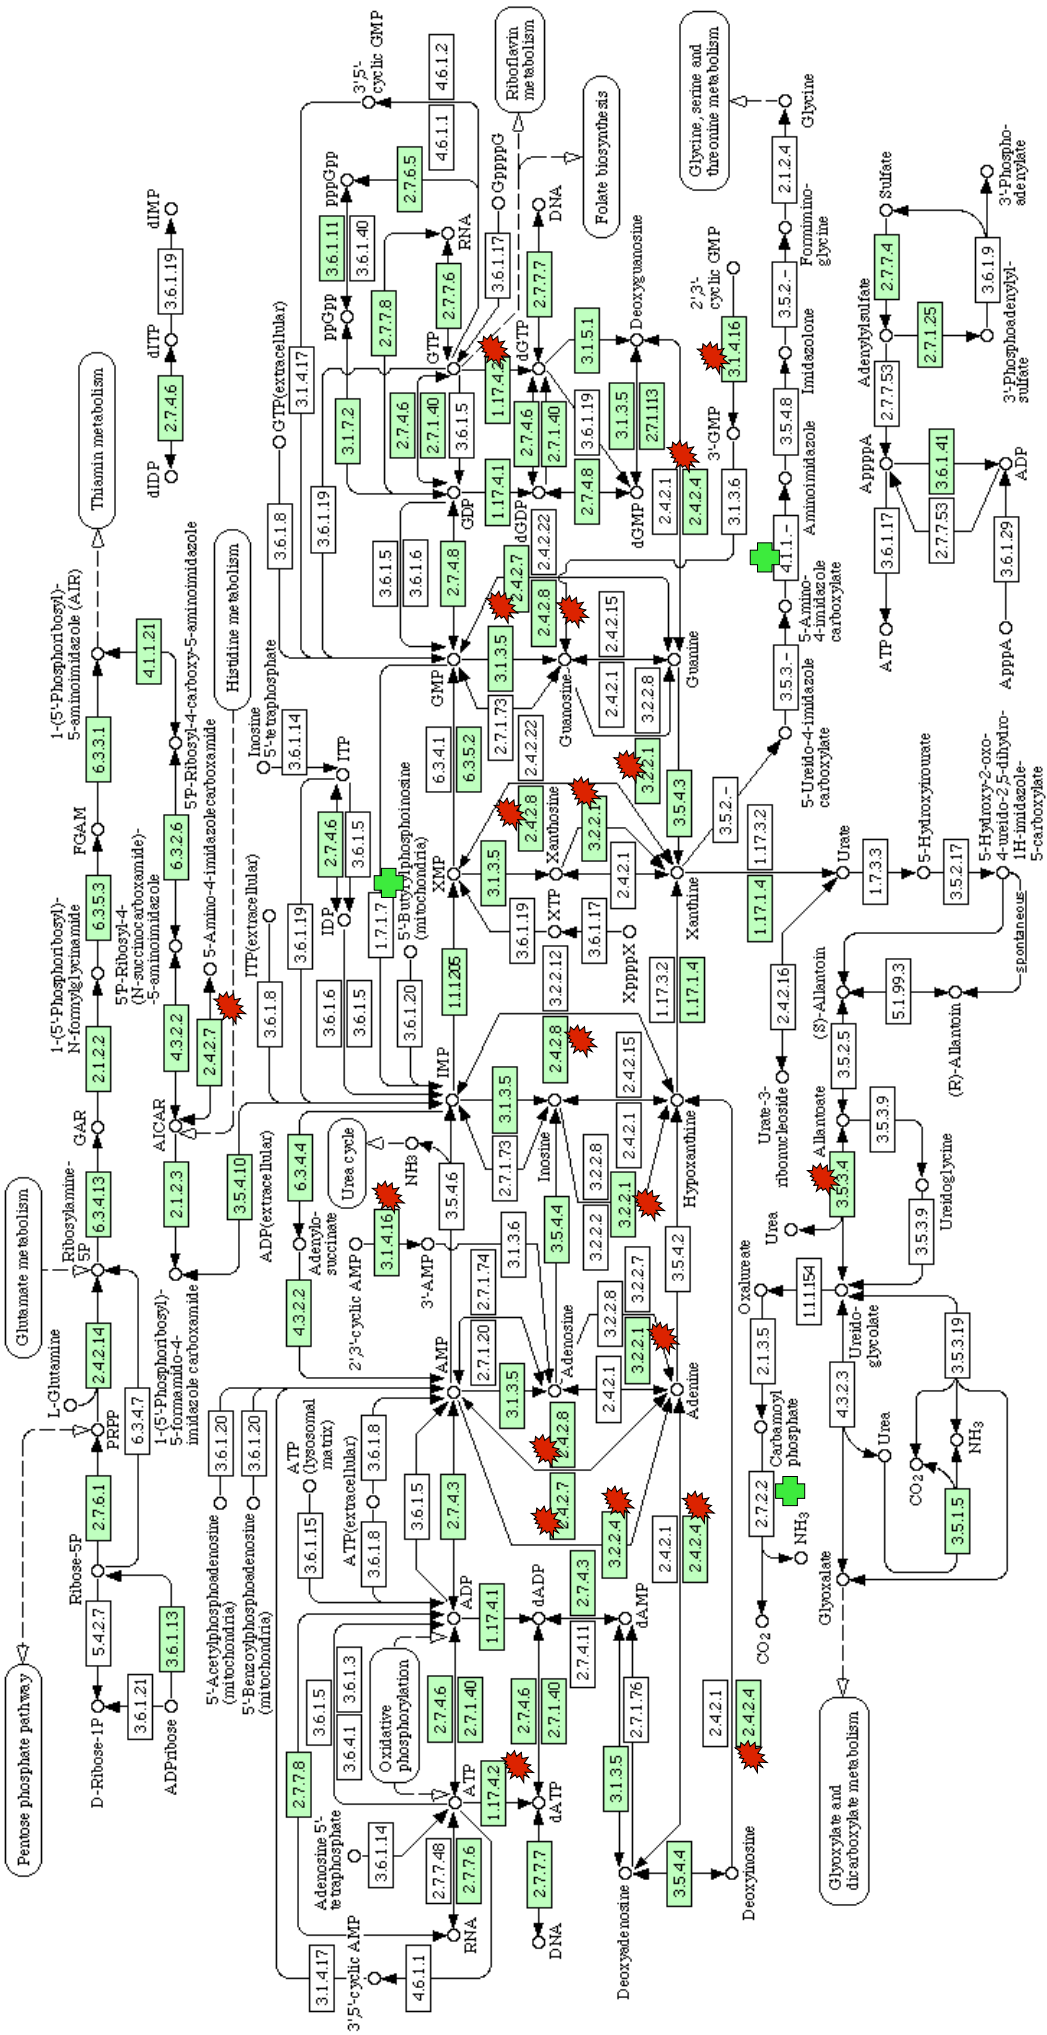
Pentose phosphate pathway
Glutamate metabolism
Thiamin metabolism
Histidine metabolism
Urea cycle
Riboflavin metabolism
Folate biosynthesis
Glycine, serine and threonine metabolism
Oxidative phosphorylation
Glyoxylate and dicarboxylate metabolism

D-Ribose-1P
5.4.2.7
Ribose-5P
2.7.6.1
PRPP
L-Glutamine
2.4.2.14
6.3.4.7
Ribosylamine-5P
6.3.4.13
GAR
2.1.2.2
1-(5'-Phosphoribosyl)-N-formylglycinamide
6.3.5.3
FGAM
6.3.3.1
1-(5'-Phosphoribosyl)-5-aminoimidazole (AIR)
4.1.1.21
5P-Ribosyl-4-carboxy-5-aminoimidazole
6.3.2.6
5P-Ribosyl-4-(N-succinocarboxamide)-5-aminoimidazole
4.3.2.2
5-Amino-4-imidazolecarboxamide
2.4.2.7
AICAR
2.1.2.3
1-(5'-Phosphoribosyl)-5-formamido-4-imidazole carboxamide
3.5.4.10
5P-Ribosyl-4-carboxamide
ADPribose
3.6.1.13
3.6.1.21
dIDP
2.7.4.6
dITP
3.6.1.19
dIMP

5'-Acetylphosphoadenosine (mitochondria)
5'-Benzoylphosphoadenosine (mitochondria)
3.6.1.20
3.6.1.20
ATP (lysosomal matrix)
ATP(extracellular)
3.6.1.15
3.6.1.8
3.6.1.8
3.6.1.5
2.7.4.3
ADP
1.17.4.1
dADP
2.7.4.3
2.7.4.11
dAMP
2.7.1.76
2.4.2.1
2.4.2.4
2.7.4.6
2.7.1.40
2.7.4.6
2.7.1.40
3.6.1.5
3.6.1.3
3.6.4.1
ATP
1.17.4.2
dATP
2.7.7.8
Adenosine 5'-tetraphosphate
3.6.1.14
2.7.7.48
2.7.7.6
RNA
2.7.7.7
DNA
3'5'-cyclic AMP
3.1.4.17
4.6.1.1
3.1.3.5
3.5.4.4
Deoxyadenosine
Deoxyinosine
2.4.2.1
2.4.2.4

ADP(extracellular)
6.3.4.4
Adenylo-succinate
4.3.2.2
2'3'-cyclic AMP
3.1.4.16
3'-AMP
NH3
3.5.4.6
2.7.1.73
3.1.3.5
IMP
AMP
2.7.1.74
3.1.3.6
2.7.1.20
3.1.3.5
Adenosine
3.5.4.4
Inosine
3.2.2.2
3.2.2.8
3.2.2.1
3.2.2.8
3.2.2.7
3.2.2.1
2.4.2.1
2.4.2.8
2.4.2.7
3.2.2.4
3.5.4.2
Hypoxanthine
Adenine
2.4.2.1
2.4.2.8
2.4.2.15

ITP(extracellular)
3.6.1.8
3.6.1.19
3.6.1.6
3.6.1.5
3.6.1.20
5'-Butyrylphosphoinosine (mitochondria)
1.7.1.7
IDP
2.7.4.6
3.6.1.5
ITP
Inosine 5'-tetraphosphate
3.6.1.14
1.1.1.205
XMP
3.1.3.5
Xanthosine
XTP
3.6.1.19
3.6.1.17
XppppX
3.2.2.12
1.17.3.2
1.17.1.4
Xanthine
2.4.2.1
3.2.2.1
2.4.2.8
3.5.4.3
3.5.2.-
1.17.3.2
1.17.1.4

GTP(extracellular)
3.6.1.8
3.6.1.19
3.1.4.17
3.6.1.5
3.6.1.6
2.7.4.8
GMP
6.3.4.1
6.3.5.2
3.1.3.5
2.7.1.73
2.4.2.22
Guanosine
2.4.2.7
2.4.2.8
2.4.2.15
2.4.2.1
3.2.2.8
3.2.2.1
Guanine
GDP
1.17.4.1
dGDP
2.4.2.22
2.7.4.6
2.7.1.40
GTP
1.17.4.2
dGTP
2.7.4.6
2.7.1.40
3.1.7.2
ppGpp
3.6.1.11
3.6.1.40
pppGpp
2.7.6.5
2.7.7.8
2.7.7.6
RNA
3.6.1.17
GpppG
2.7.7.7
DNA
3'5'-cyclic GMP
4.6.1.1
4.6.1.2
2.7.4.8
dGMP
3.1.3.5
2.7.1.113
3.6.1.19
3.1.5.1
Deoxyguanosine
2.4.2.1
2.4.2.4
3'-GMP
3.1.3.6
2'3'-cyclic GMP
3.1.4.16

Glycine
2.1.2.4
Formimino-glycine
3.5.2.-
Imidazolone
3.5.4.8
Aminoimidazole
4.1.1.-
5-Amino-4-imidazole carboxylate
3.5.3.-
5-Ureido-4-imidazole carboxylate
Urate
1.7.3.3
5-Hydroxyisourate
3.5.2.17
5-Hydroxy-2-oxo-4-ureido-2,5-dihydro-1H-imidazole-5-carboxylate
spontaneous
5.1.99.3
(R)-Allantoin
(S)-Allantoin
2.4.2.16
Urate-3-ribonucleoside
3.5.2.5
Allantoate
3.5.3.9
3.5.3.4
Urea
3.5.3.9
Ureidoglycine
1.1.1.154
Oxalureate
2.1.3.5
Carbamoyl phosphate
2.7.2.2
NH3
CO2
Ureido-glycolate
4.3.2.3
3.5.3.19
Urea
CO2
NH3
3.5.1.5
Glyoxylate

Sulfate
2.7.7.4
Adenylylsulfate
2.7.1.25
3'-Phosphoadenylyl-sulfate
3.6.1.9
3'-Phospho-adenylate
2.7.7.53
ApppA
3.6.1.41
ADP
3.6.1.17
2.7.7.53
3.6.1.29
ATP
AppA